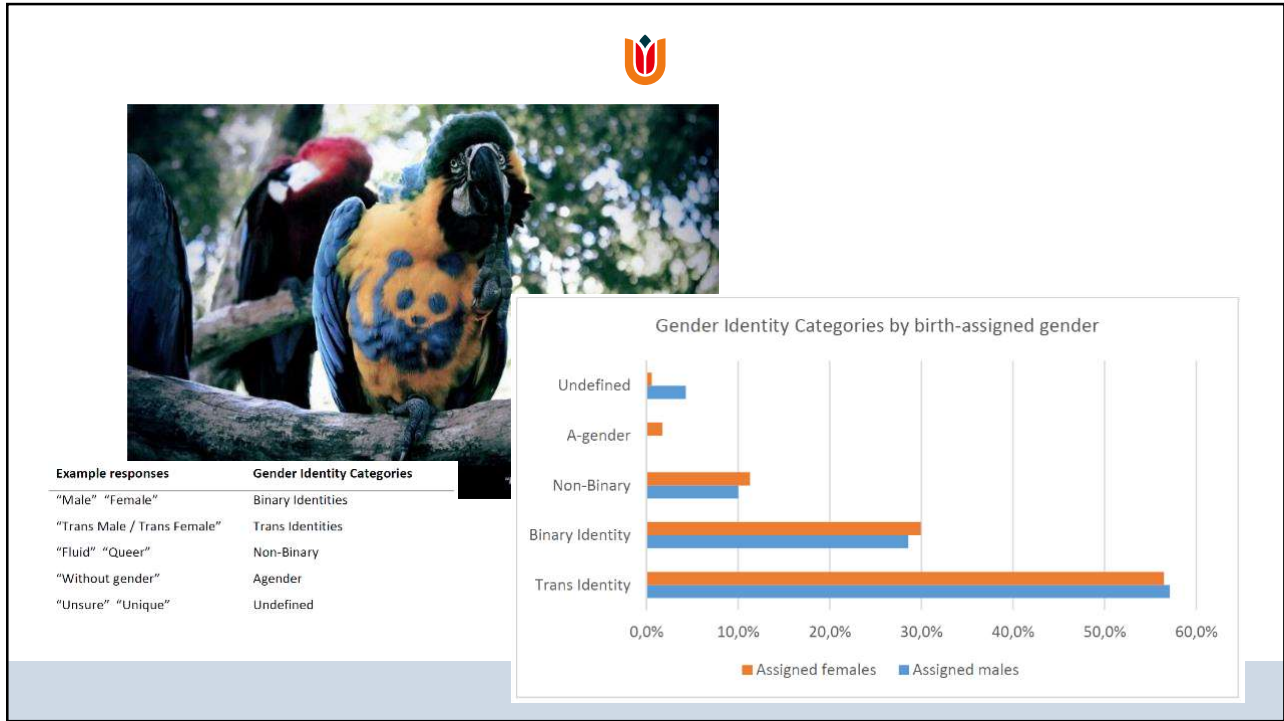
| Example responses | Gender Identity Categories |
|---|---|
| "Male" "Female" | Binary Identities |
| "Trans Male / Trans Female" | Trans Identities |
| "Fluid" "Queer" | Non-Binary |
| "Without gender" | Agender |
| "Unsure" "Unique" | Undefined |

Gender Identity Categories by birth-assigned gender

Undefined
A-gender
Non-Binary
Binary Identity
Trans Identity

0,0% 10,0% 20,0% 30,0% 40,0% 50,0% 60,0%

Assigned females Assigned males